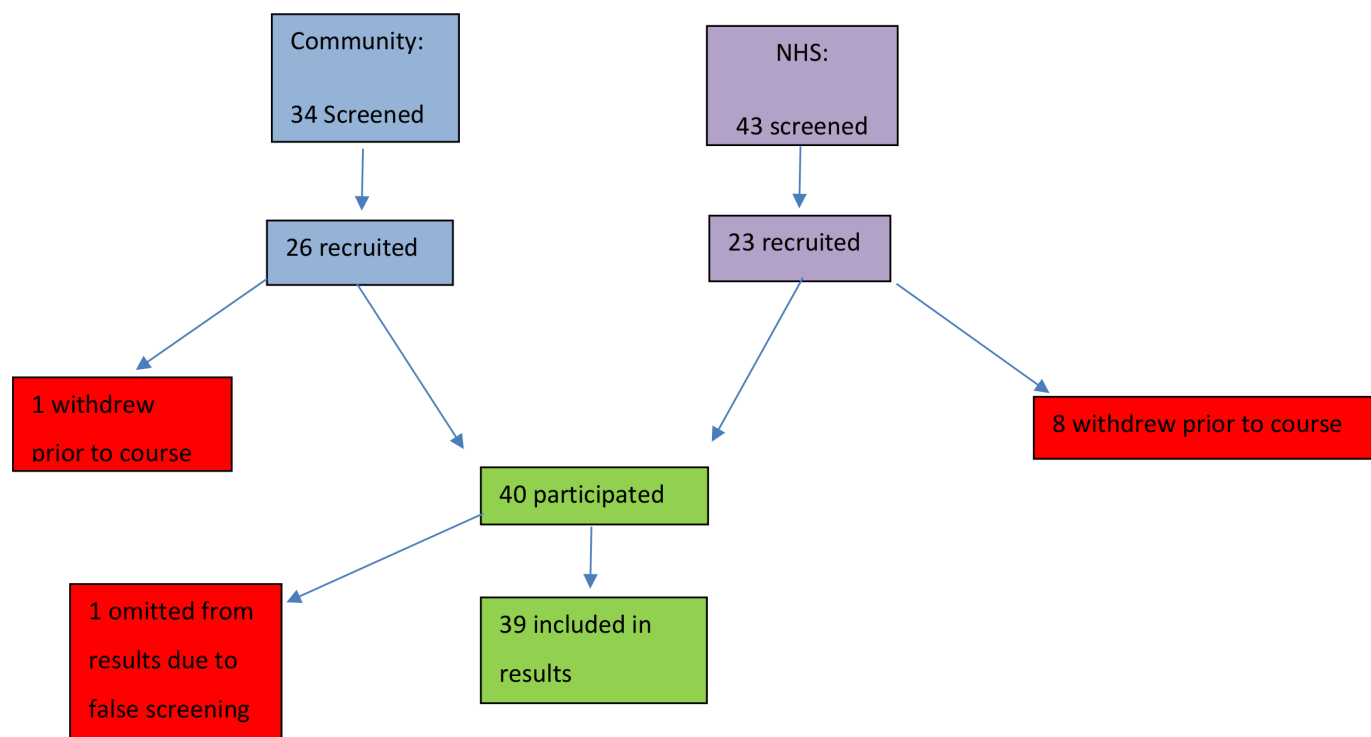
Community:

34 Screened

NHS:

43 screened

26 recruited

23 recruited

1 withdrew prior to course

8 withdrew prior to course

40 participated

1 omitted from results due to false screening

39 included in results